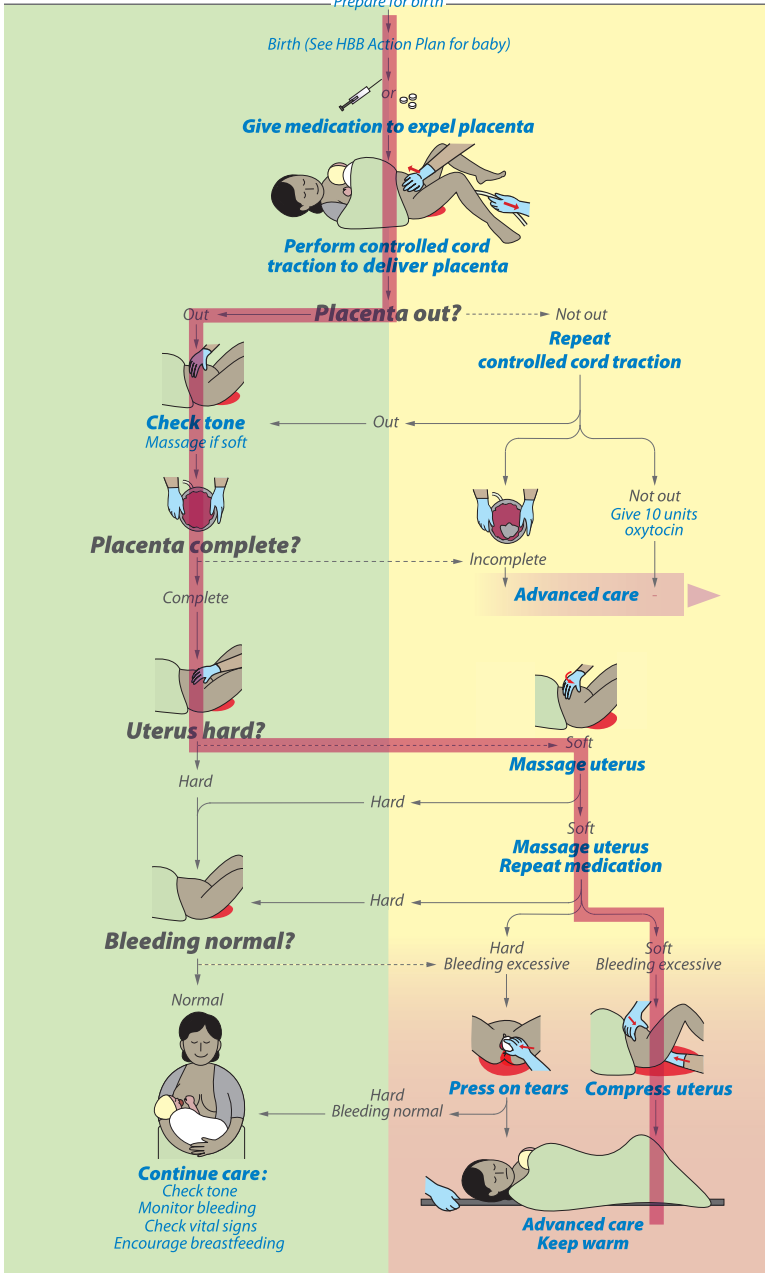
Prepare for birth

Birth (See HBB Action Plan for baby)

or

Give medication to expel placenta

Perform controlled cord traction to deliver placenta

Out

Placenta out?

Not out

Repeat controlled cord traction

Check tone
Massage if soft

Out

Not out
Give 10 units oxytocin

Placenta complete?

Incomplete

Complete

Advanced care

Uterus hard?

Soft

Massage uterus

Hard

Hard

Soft

Massage uterus
Repeat medication

Hard

Bleeding normal?

Hard
Bleeding excessive

Soft
Bleeding excessive

Normal

Press on tears

Compress uterus

Hard
Bleeding normal

Continue care:
Check tone
Monitor bleeding
Check vital signs
Encourage breastfeeding

Advanced care
Keep warm